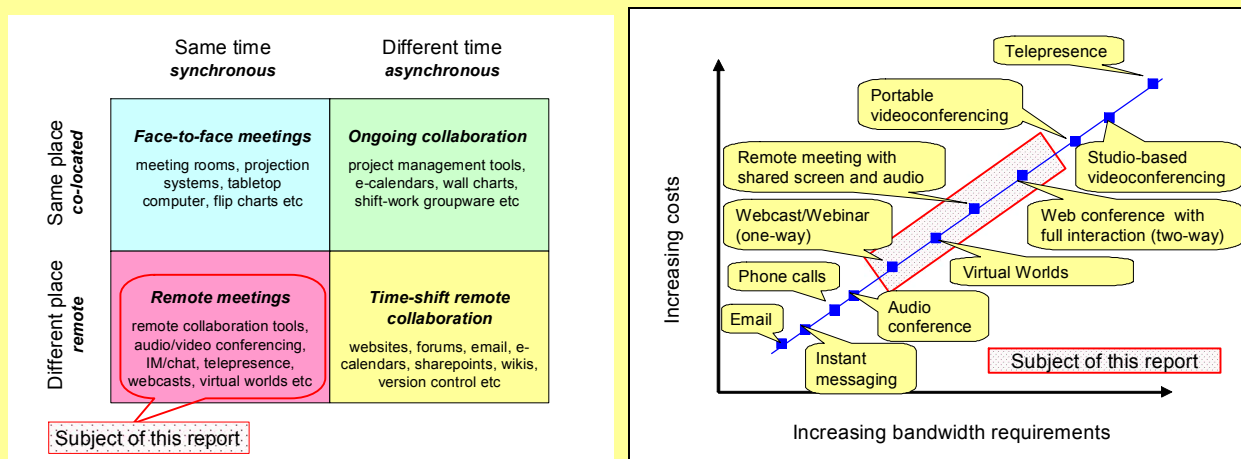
|  | Same time *synchronous* | Different time *asynchronous* |
|---|---|---|
| Same place *co-located* | ***Face-to-face meetings*** meeting rooms, projection systems, tabletop computer, flip charts etc | ***Ongoing collaboration*** project management tools, e-calendars, wall charts, shift-work groupware etc |
| Different place *remote* | ***Remote meetings*** remote collaboration tools, audio/video conferencing, IM/chat, telepresence, webcasts, virtual worlds etc | ***Time-shift remote collaboration*** websites, forums, email, e-calendars, sharepoints, wikis, version control etc |

Subject of this report

Telepresence

Portable videoconferencing

Remote meeting with shared screen and audio

Studio-based videoconferencing

Webcast/Webinar (one-way)

Web conference with full interaction (two-way)

Virtual Worlds

Phone calls

Audio conference

Email

Instant messaging

Subject of this report

Increasing costs

Increasing bandwidth requirements